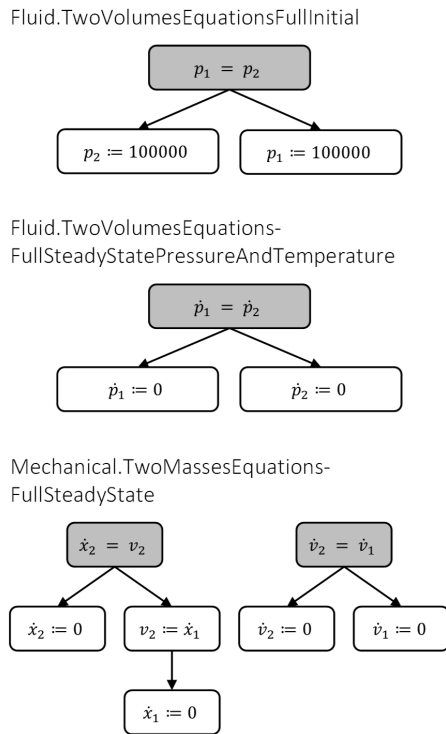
Fluid.TwoVolumesEquationsFullInitial

$p_1 = p_2$

$p_2 \coloneqq 100000$

$p_1 \coloneqq 100000$

Fluid.TwoVolumesEquations-FullSteadyStatePressureAndTemperature

$\dot{p}_1 = \dot{p}_2$

$\dot{p}_1 \coloneqq 0$

$\dot{p}_2 \coloneqq 0$

Mechanical.TwoMassesEquations-FullSteadyState

$\dot{x}_2 = v_2$

$\dot{v}_2 = \dot{v}_1$

$\dot{x}_2 \coloneqq 0$

$v_2 \coloneqq \dot{x}_1$

$\dot{v}_2 \coloneqq 0$

$\dot{v}_1 \coloneqq 0$

$\dot{x}_1 \coloneqq 0$